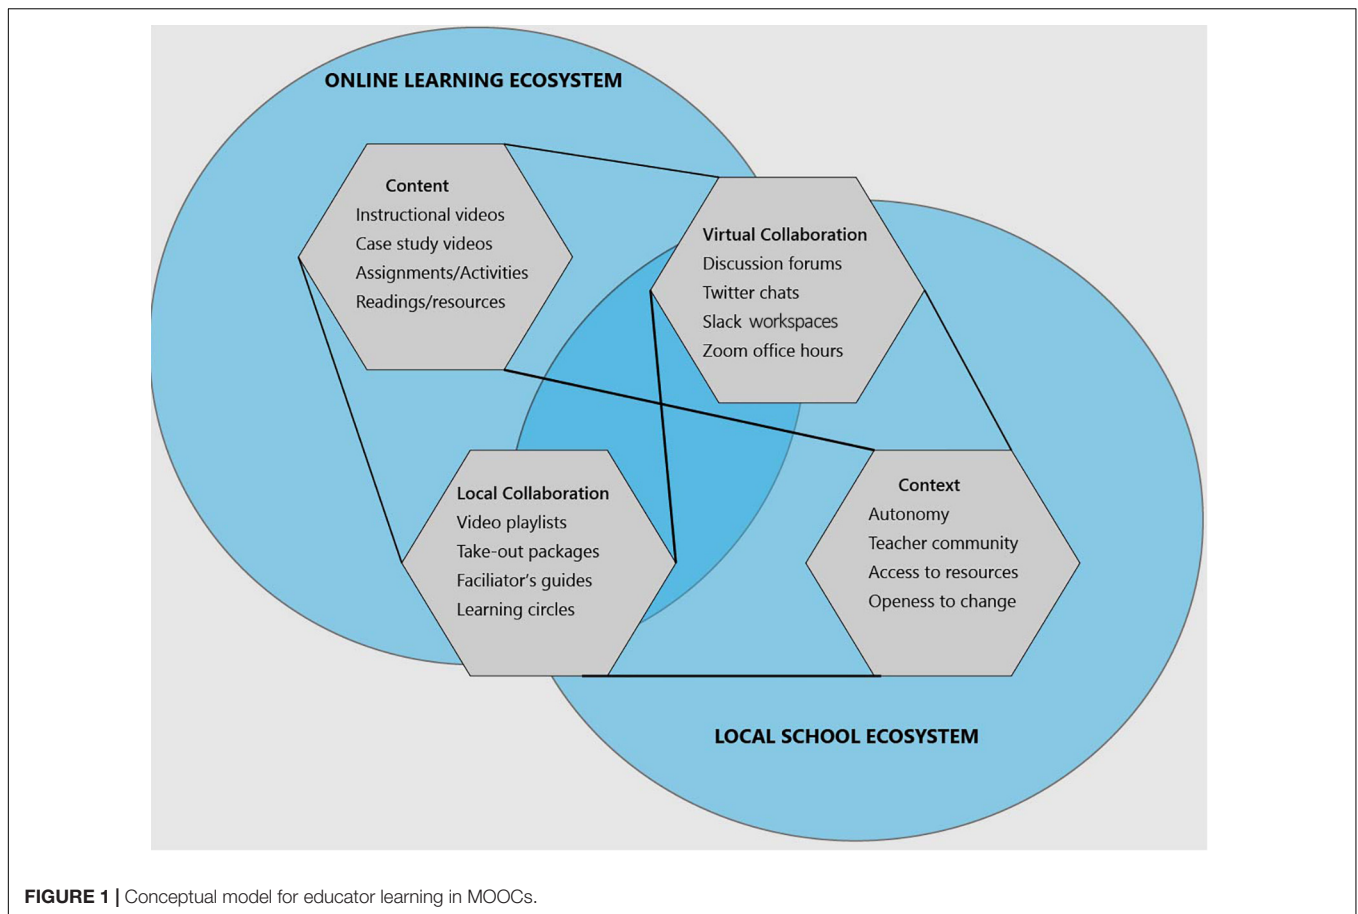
ONLINE LEARNING ECOSYSTEM

Content
Instructional videos
Case study videos
Assignments/Activities
Readings/resources

Virtual Collaboration
Discussion forums
Twitter chats
Slack workspaces
Zoom office hours

Local Collaboration
Video playlists
Take-out packages
Faciliator's guides
Learning circles

Context
Autonomy
Teacher community
Access to resources
Openess to change

LOCAL SCHOOL ECOSYSTEM

FIGURE 1 | Conceptual model for educator learning in MOOCs.